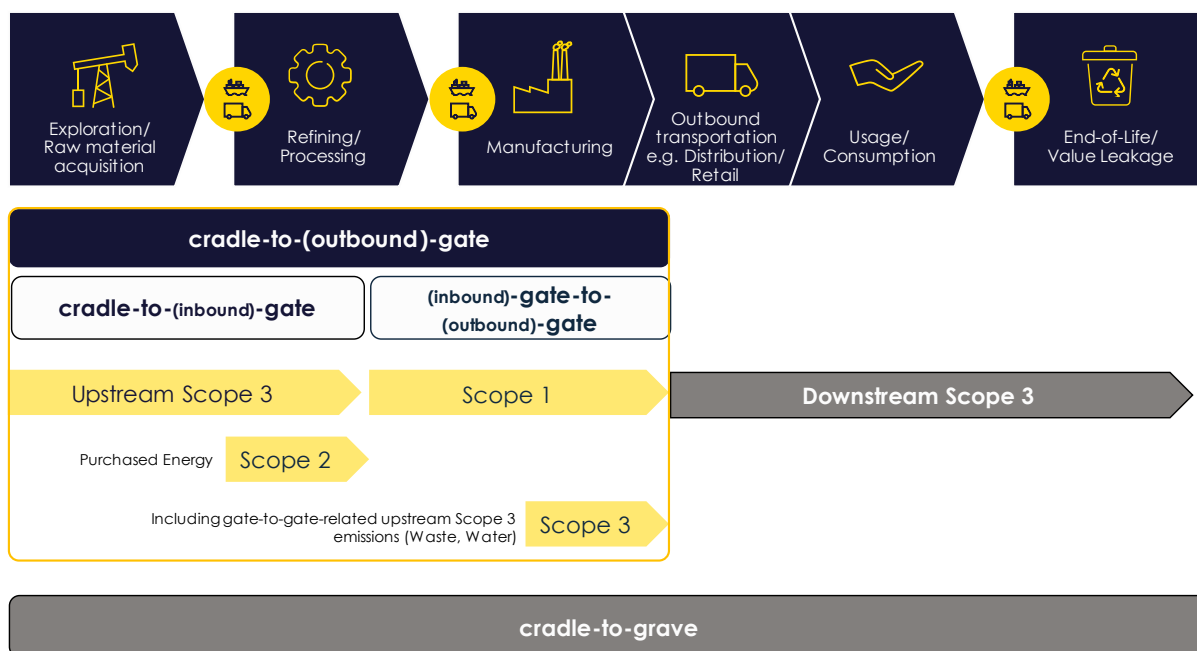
Exploration/ Raw material acquisition

Refining/ Processing

Manufacturing

Outbound transportation e.g. Distribution/ Retail

Usage/ Consumption

End-of-Life/ Value Leakage

cradle-to-(outbound)-gate

cradle-to-(inbound)-gate

(inbound)-gate-to-(outbound)-gate

Upstream Scope 3

Scope 1

Downstream Scope 3

Purchased Energy

Scope 2

Including gate-to-gate-related upstream Scope 3 emissions (Waste, Water)

Scope 3

cradle-to-grave